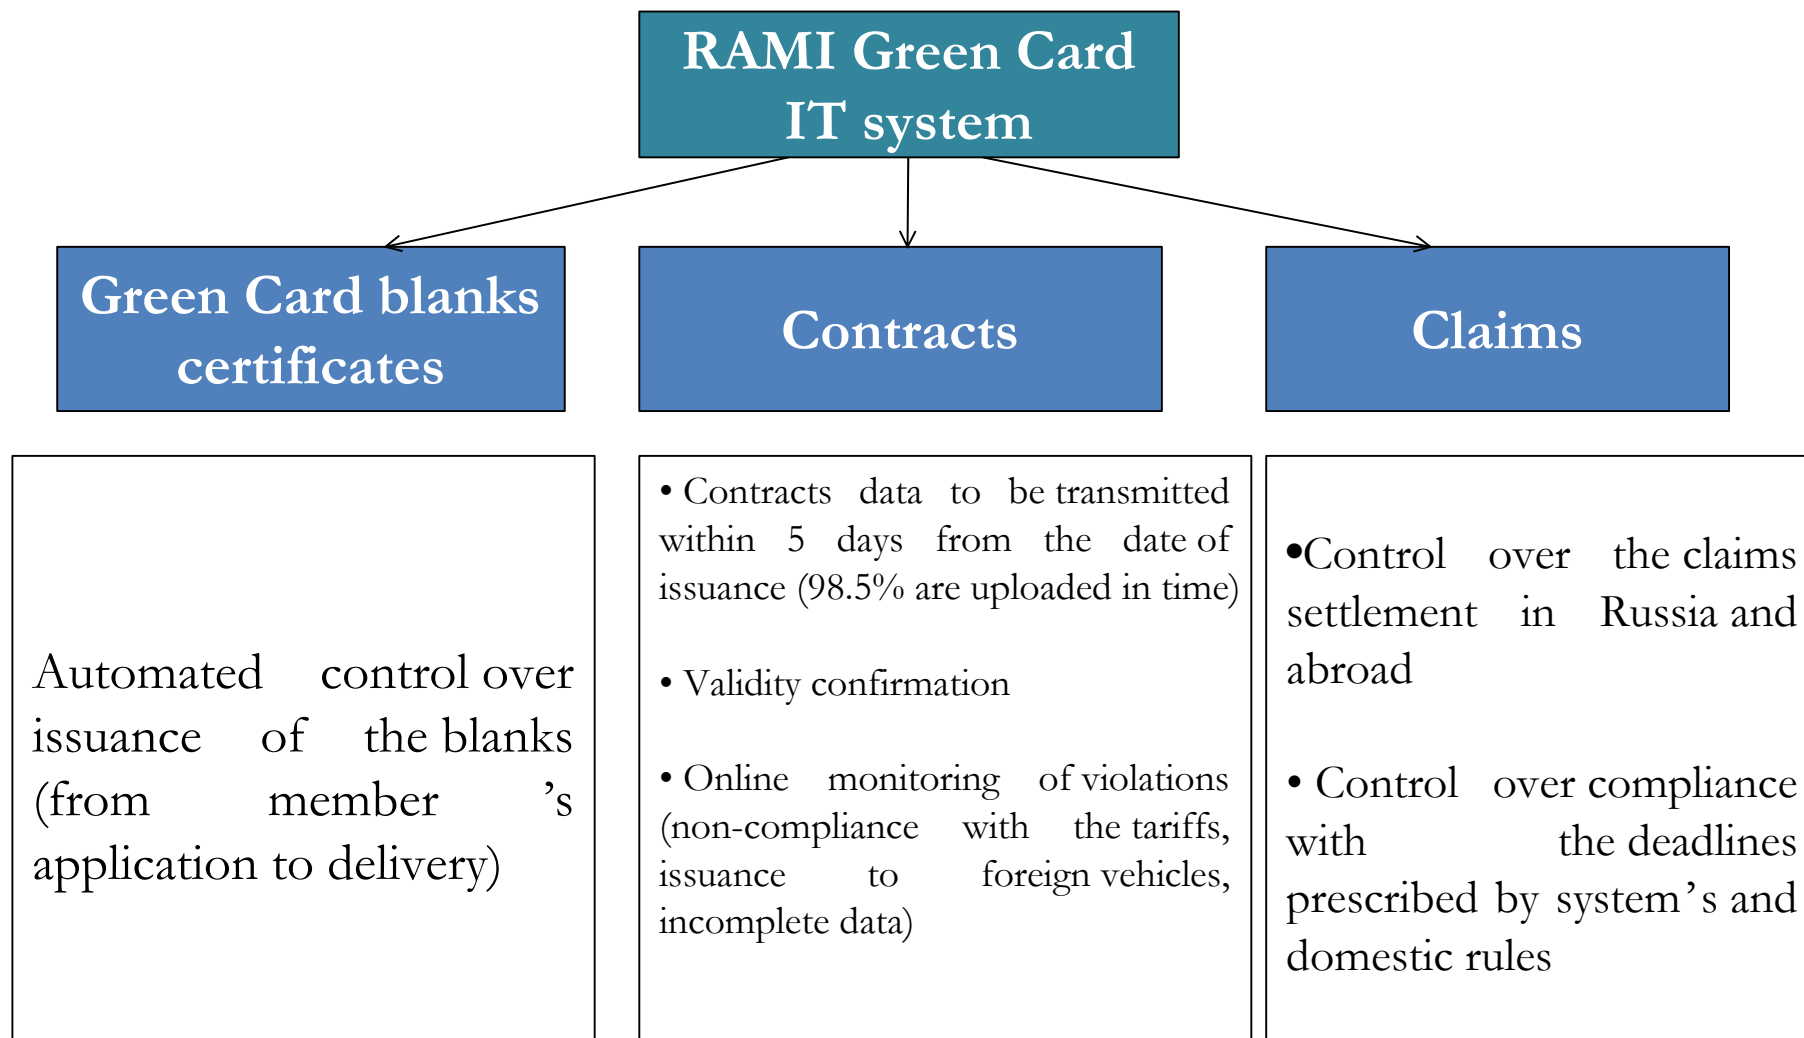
RAMI Green Card IT system

Green Card blanks certificates

Contracts

Claims

Automated control over issuance of the blanks (from member ’s application to delivery)

• Contracts data to be transmitted within 5 days from the date of issuance (98.5% are uploaded in time)

• Validity confirmation

• Online monitoring of violations (non-compliance with the tariffs, issuance to foreign vehicles, incomplete data)

•Control over the claims settlement in Russia and abroad

• Control over compliance with the deadlines prescribed by system’s and domestic rules